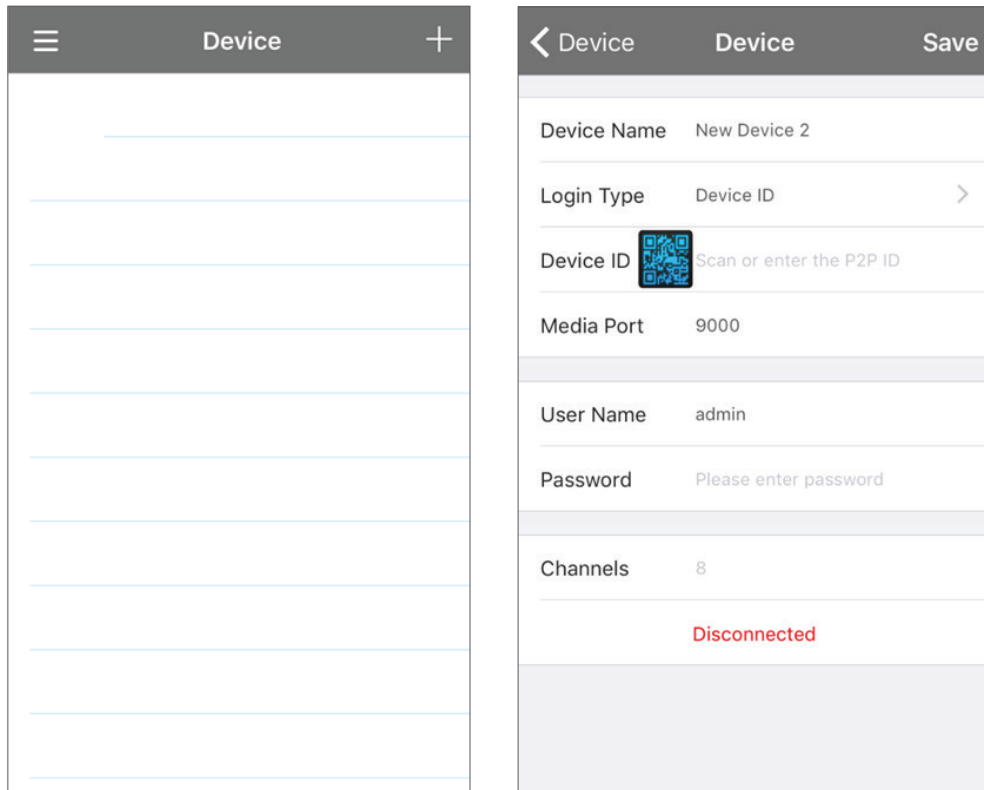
Device

Device

Device

Save

Device Name New Device 2

Login Type Device ID

Device ID Scan or enter the P2P ID

Media Port 9000

User Name admin

Password Please enter password

Channels 8

Disconnected